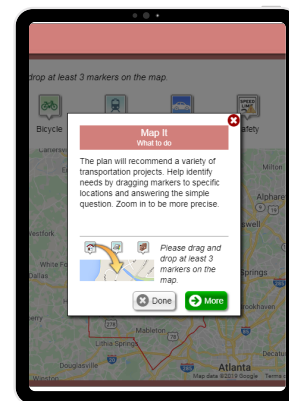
drop at least 3 markers on the map.

Bicycle

afety

Map It
What to do

The plan will recommend a variety of transportation projects. Help identify needs by dragging markers to specific locations and answering the simple question. Zoom in to be more precise.

Please drag and drop at least 3 markers on the map.

Done

More

Alphare

Springs

rookhaven

Mableton

Lithia Springs

Atlanta

Douglasville

Map data ©2019 Google Terms of Use